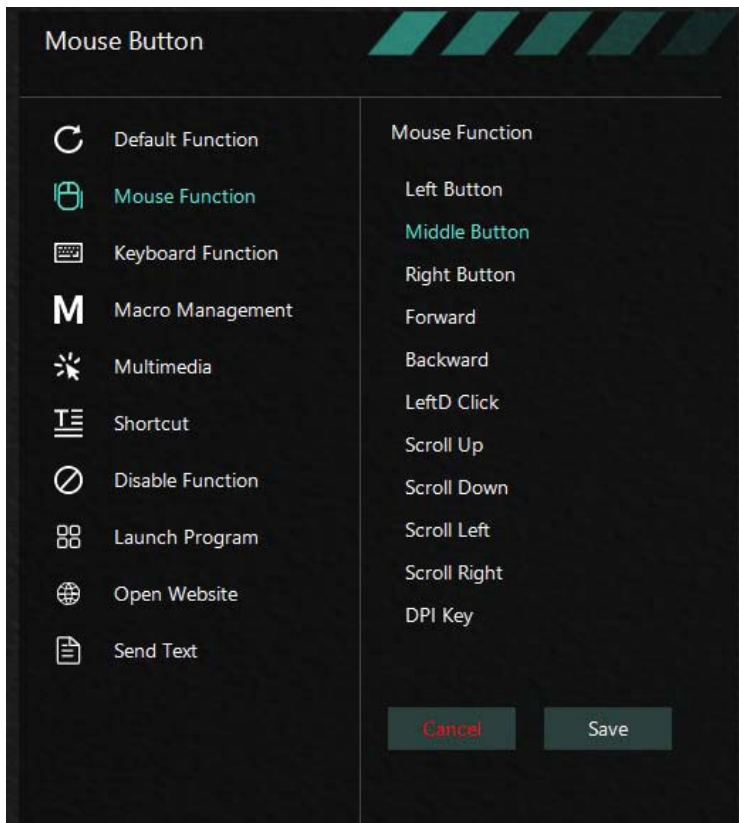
Mouse Button

Default Function
Mouse Function
Keyboard Function
M Macro Management
Multimedia
Shortcut
Disable Function
Launch Program
Open Website
Send Text

Mouse Function
Left Button
Middle Button
Right Button
Forward
Backward
LeftD Click
Scroll Up
Scroll Down
Scroll Left
Scroll Right
DPI Key

Cancel
Save